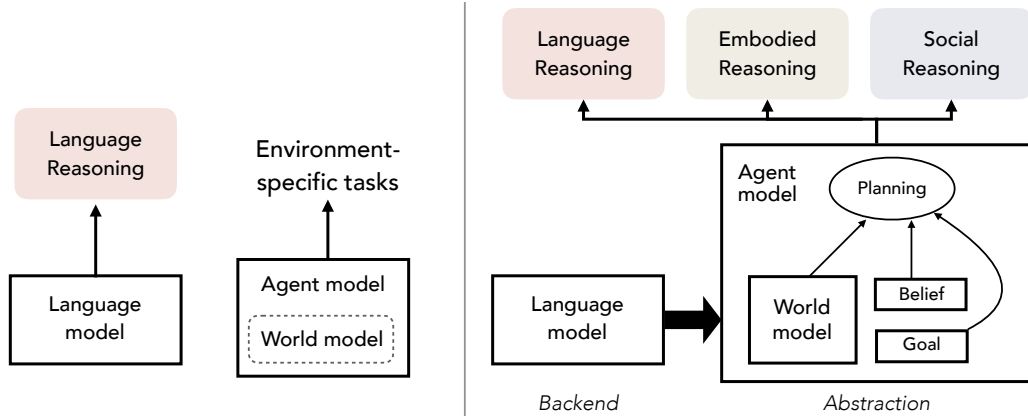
Language Reasoning

Language model

Environment-specific tasks

Agent model

World model

Language Reasoning

Embodied Reasoning

Social Reasoning

Agent model

Planning

World model

Belief

Goal

Language model

Backend

Abstraction